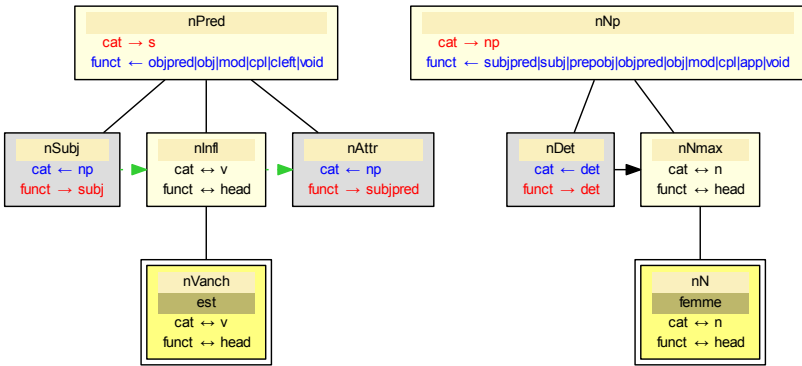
nPred
cat → s
funct ← objpred|obj|mod|cpl|cleft|void

nSubj
cat ← np
funct → subj

nInfl
cat ↔ v
funct ↔ head

nAttr
cat ← np
funct → subjpred

nVanch
est
cat ↔ v
funct ↔ head

nNp
cat → np
funct ← subjpred|subj|prepobj|objpred|obj|mod|cpl|app|void

nDet
cat ← det
funct → det

nNmax
cat ↔ n
funct ↔ head

nN
femme
cat ↔ n
funct ↔ head